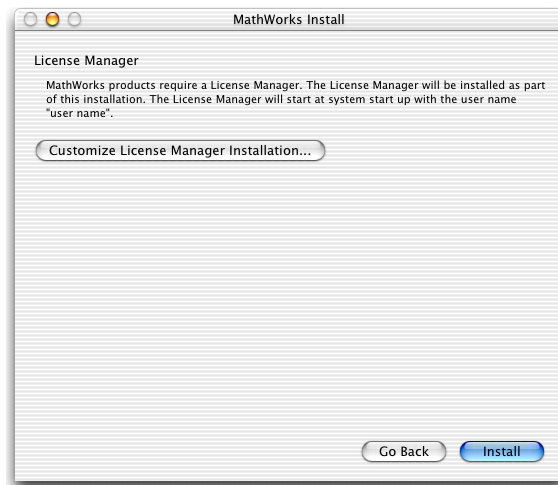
MathWorks Install

License Manager

MathWorks products require a License Manager. The License Manager will be installed as part of this installation. The License Manager will start at system start up with the user name "user name".

Customize License Manager Installation...

Go Back

Install